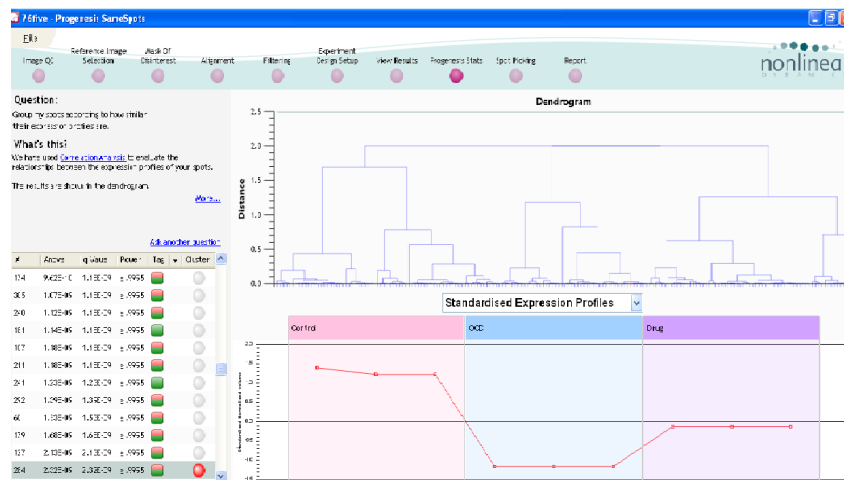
76five - Progenesis SameSpots

File

Image QC | Reference Image Selection | Mask Of Disinterest | Alignment | Filtering | Experiment Design Setup | View Results | Progenesis Stats | Spot Picking | Report

nonlinea

Question:

Group my spots according to how similar their expression profiles are.

What's this?

We have used Correlation analysis to evaluate the relationship between the expression profiles of your spots.

The results are shown in the dendrogram.

More...

Ask another question

| # | Anova | q Value | Power | Tag | Cluster |
|---|---|---|---|---|---|
| 124 | 9.62E-10 | 1.13E-09 | 0.9955 | | |
| 365 | 1.07E-09 | 1.13E-09 | 0.9955 | | |
| 240 | 1.12E-09 | 1.13E-09 | 0.9955 | | |
| 181 | 1.14E-09 | 1.13E-09 | 0.9955 | | |
| 107 | 1.18E-09 | 1.13E-09 | 0.9955 | | |
| 211 | 1.18E-09 | 1.13E-09 | 0.9955 | | |
| 241 | 1.33E-09 | 1.23E-09 | 0.9955 | | |
| 252 | 1.29E-09 | 1.36E-09 | 0.9955 | | |
| 66 | 1.55E-09 | 1.53E-09 | 0.9955 | | |
| 179 | 1.68E-09 | 1.63E-09 | 0.9955 | | |
| 127 | 2.13E-09 | 2.13E-09 | 0.9955 | | |
| 254 | 2.02E-09 | 2.32E-09 | 0.9955 | | |

Dendrogram

Distance

2.5
2.0
1.5
1.0
0.5
0.0

Standardised Expression Profiles

Control | OCD | Drug